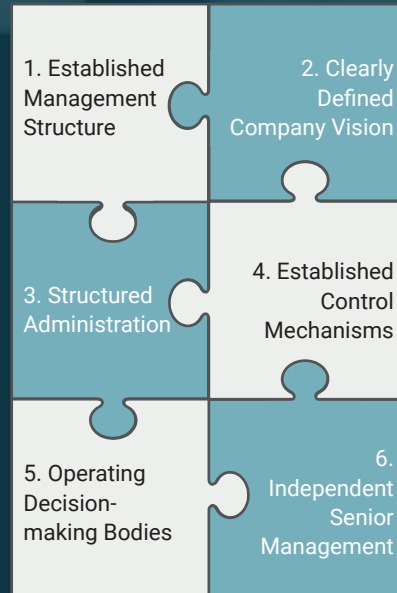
1. Established Management Structure

2. Clearly Defined Company Vision

3. Structured Administration

4. Established Control Mechanisms

5. Operating Decision-making Bodies

6. Independent Senior Management